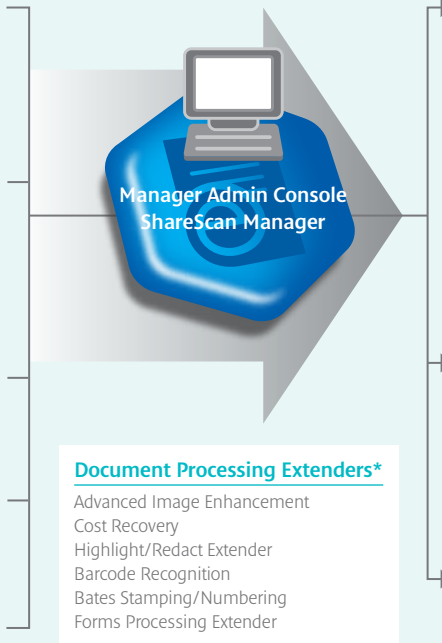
Manager Admin Console
ShareScan Manager

Document Processing Extenders*

Advanced Image Enhancement
Cost Recovery
Highlight/Redact Extender
Barcode Recognition
Bates Stamping/Numbering
Forms Processing Extender